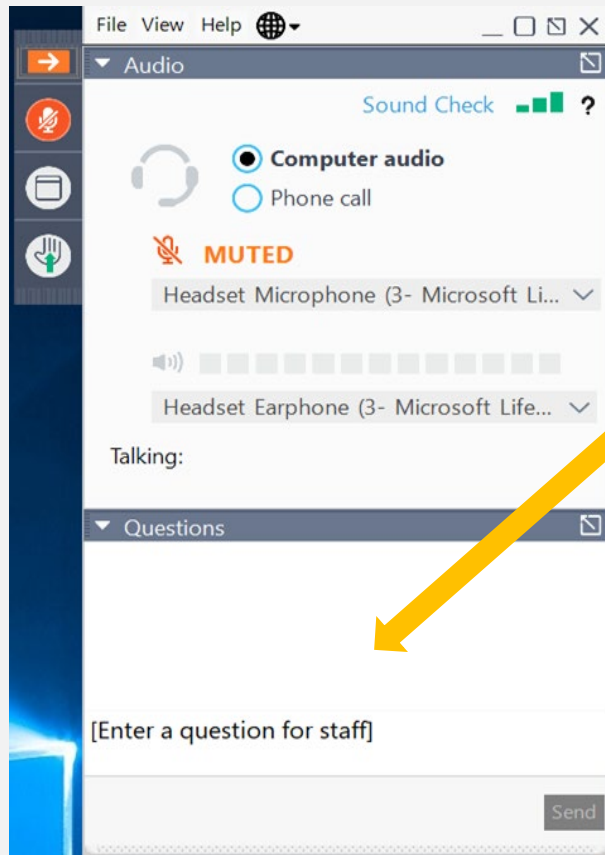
File View Help

Audio

Sound Check ?

Computer audio

Phone call

MUTED

Headset Microphone (3- Microsoft Li...

Headset Earphone (3- Microsoft Life...

Talking:

Questions

[Enter a question for staff]

Send